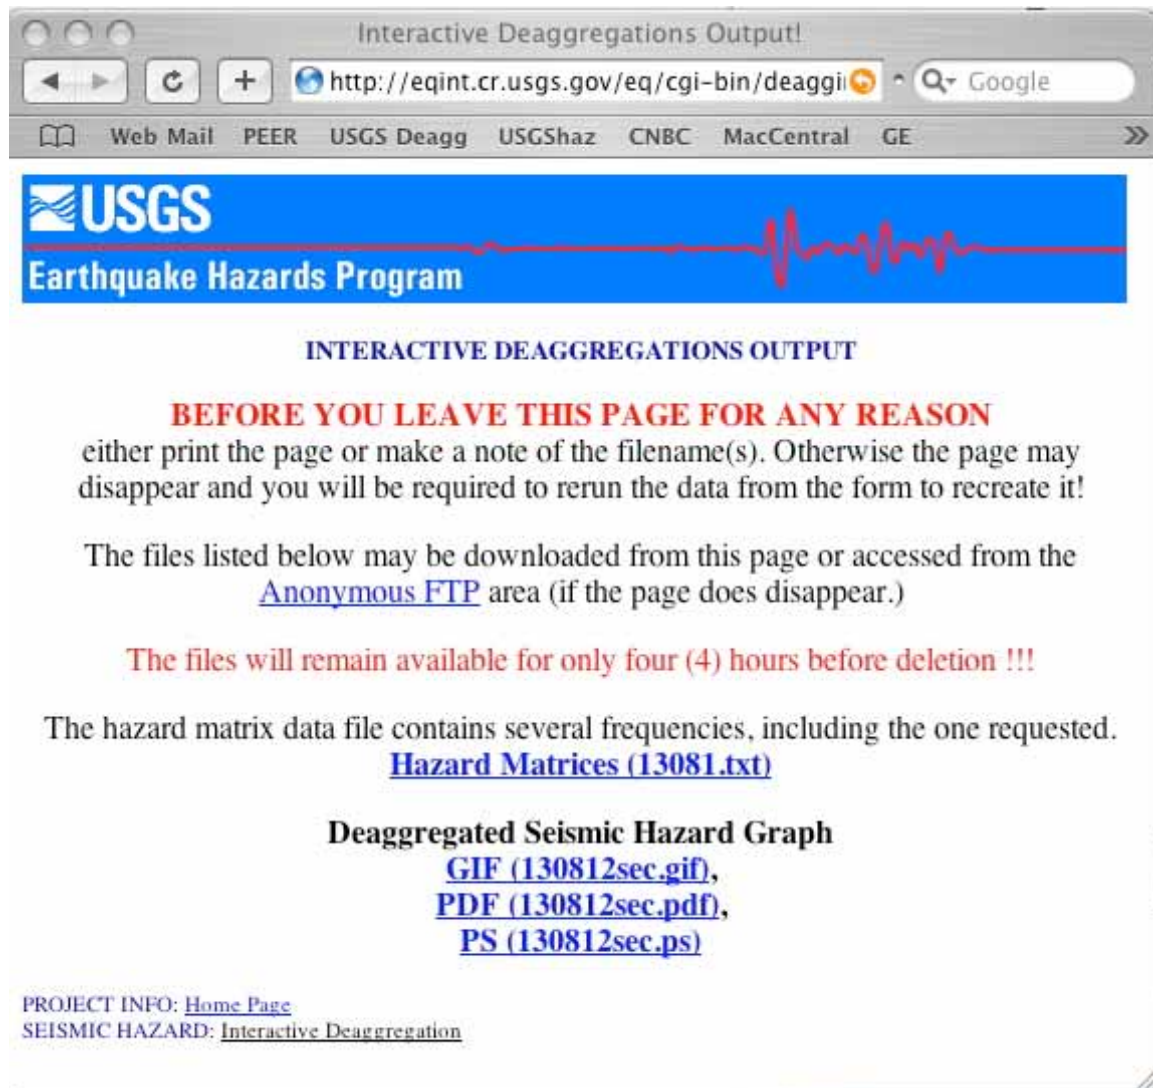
Interactive Deaggregations Output!

http://eqint.cr.usgs.gov/eq/cgi-bin/deaggi

Google

Web Mail PEER USGS Deagg USGShaz CNBC MacCentral GE

USGS
Earthquake Hazards Program

INTERACTIVE DEAGGREGATIONS OUTPUT

BEFORE YOU LEAVE THIS PAGE FOR ANY REASON
either print the page or make a note of the filename(s). Otherwise the page may disappear and you will be required to rerun the data from the form to recreate it!

The files listed below may be downloaded from this page or accessed from the Anonymous FTP area (if the page does disappear.)

The files will remain available for only four (4) hours before deletion !!!

The hazard matrix data file contains several frequencies, including the one requested.
Hazard Matrices (13081.txt)

Deaggregated Seismic Hazard Graph
GIF (130812sec.gif),
PDF (130812sec.pdf),
PS (130812sec.ps)

PROJECT INFO: Home Page
SEISMIC HAZARD: Interactive Deaggregation